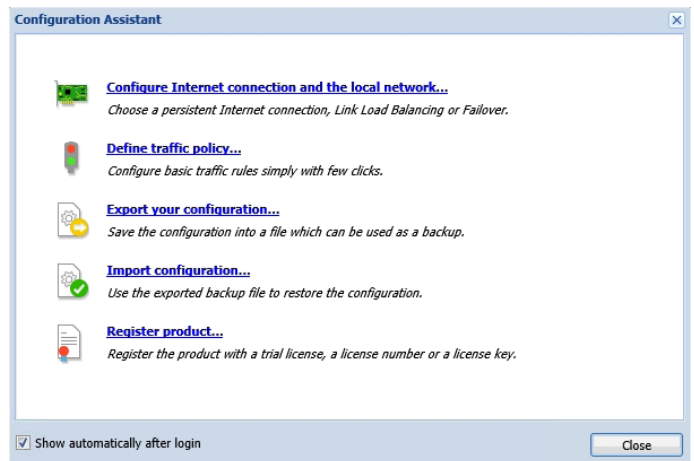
Configuration Assistant

Configure Internet connection and the local network...
Choose a persistent Internet connection, Link Load Balancing or Failover.

Define traffic policy...
Configure basic traffic rules simply with few clicks.

Export your configuration...
Save the configuration into a file which can be used as a backup.

Import configuration...
Use the exported backup file to restore the configuration.

Register product...
Register the product with a trial license, a license number or a license key.

Show automatically after login

Close